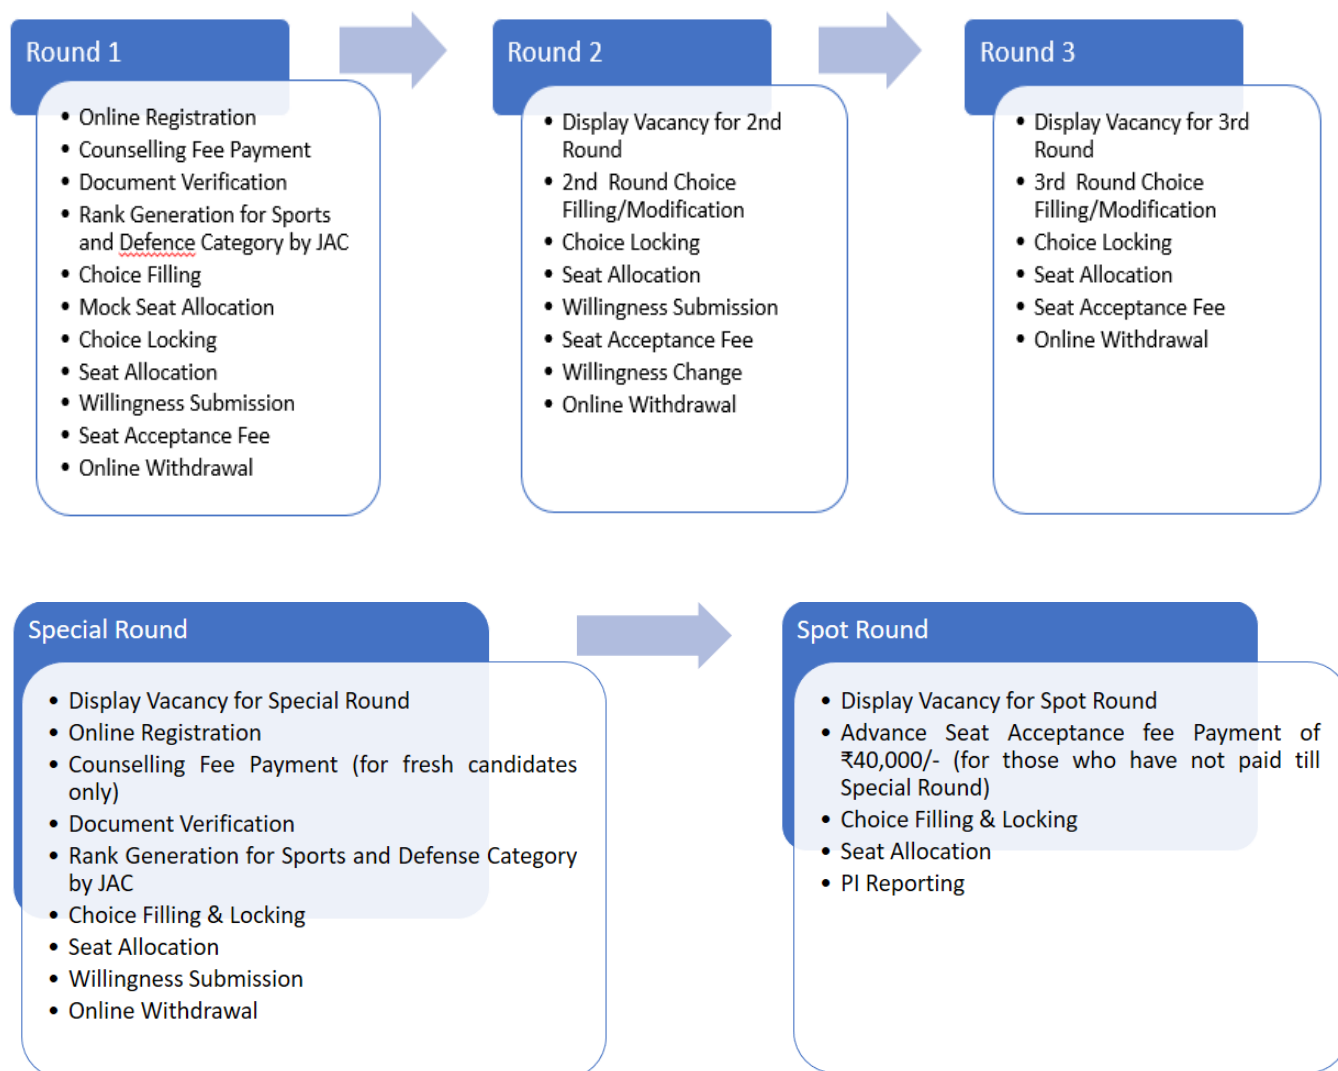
Round 1

- Online Registration
- Counselling Fee Payment
- Document Verification
- Rank Generation for Sports and Defence Category by JAC
- Choice Filling
- Mock Seat Allocation
- Choice Locking
- Seat Allocation
- Willingness Submission
- Seat Acceptance Fee
- Online Withdrawal

Round 2

- Display Vacancy for 2nd Round
- 2nd Round Choice Filling/Modification
- Choice Locking
- Seat Allocation
- Willingness Submission
- Seat Acceptance Fee
- Willingness Change
- Online Withdrawal

Round 3

- Display Vacancy for 3rd Round
- 3rd Round Choice Filling/Modification
- Choice Locking
- Seat Allocation
- Seat Acceptance Fee
- Online Withdrawal

Special Round

- Display Vacancy for Special Round
- Online Registration
- Counselling Fee Payment (for fresh candidates only)
- Document Verification
- Rank Generation for Sports and Defense Category by JAC
- Choice Filling & Locking
- Seat Allocation
- Willingness Submission
- Online Withdrawal

Spot Round

- Display Vacancy for Spot Round
- Advance Seat Acceptance fee Payment of ₹40,000/- (for those who have not paid till Special Round)
- Choice Filling & Locking
- Seat Allocation
- PI Reporting